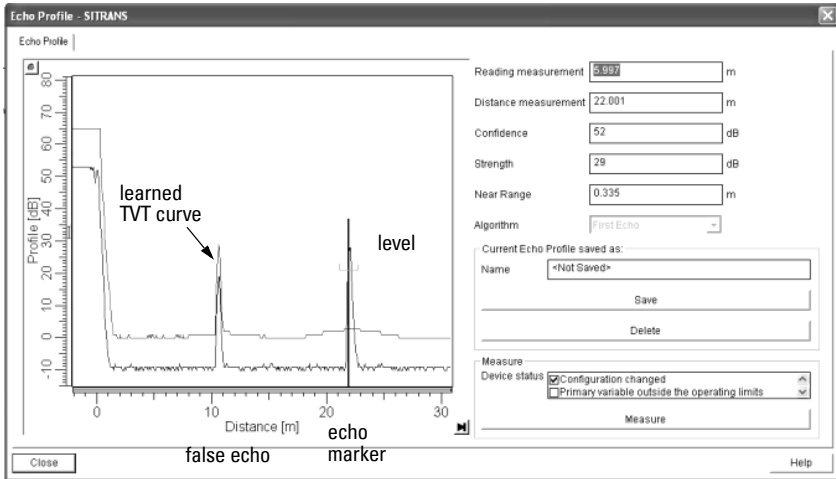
Echo Profile - SITRANS

Echo Profile

80
70
60
50
40
30
20
10
0
-10

Profile [dB]

learned TVT curve

level

0
10
20
30

Distance [m]

false echo

echo marker

Reading measurement 5.997 m

Distance measurement 22.001 m

Confidence 52 dB

Strength 29 dB

Near Range 0.335 m

Algorithm First Echo

Current Echo Profile saved as:

Name <Not Saved>

Save

Delete

Measure

Device status

Configuration changed

Primary variable outside the operating limits

Measure

Close

Help